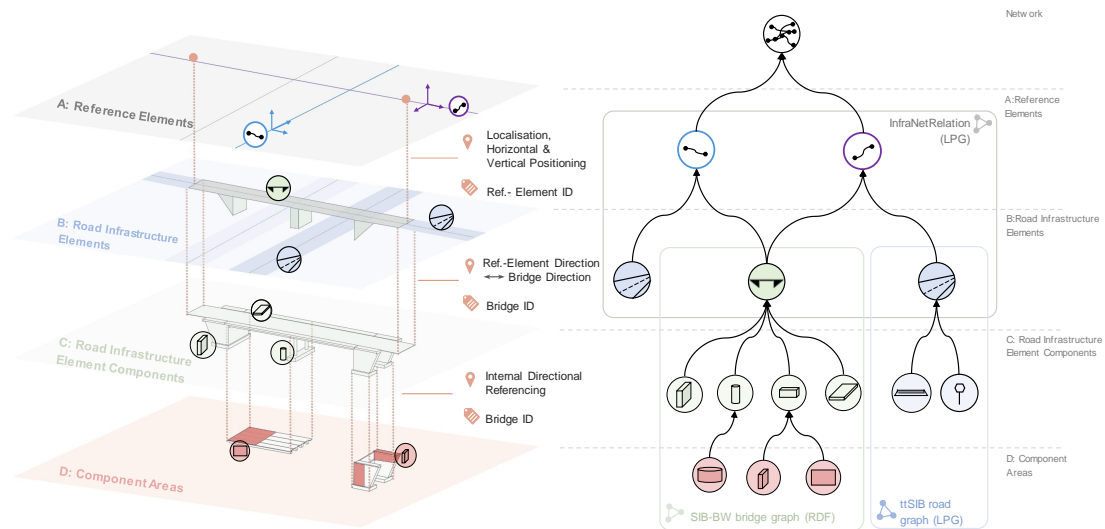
A: Reference Elements

B: Road Infrastructure Elements

C: Road Infrastructure Element Components

D: Component Areas

Localisation, Horizontal & Vertical Positioning

Ref.- Element ID

Ref.-Element Direction
Bridge Direction

Bridge ID

Internal Directional Referencing

Bridge ID

Network

A:Reference Elements

InfraNetRelation (LPG)

B:Road Infrastructure Elements

C: Road Infrastructure Element Components

D: Component Areas

SIB-BW bridge graph (RDF)

ttSIB road graph (LPG)